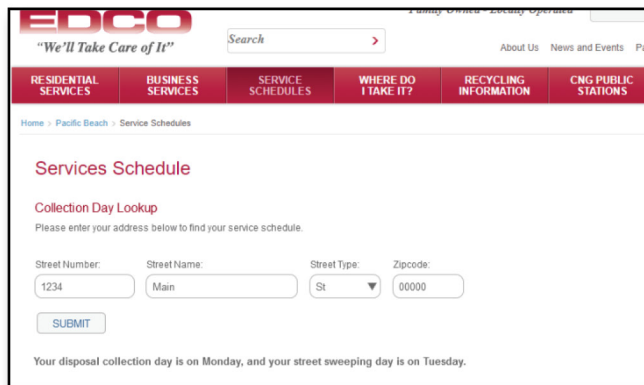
EDCO

"We'll Take Care of It"

Family Owned - Locally Operated

Search

About Us News and Events P

RESIDENTIAL SERVICES
BUSINESS SERVICES
SERVICE SCHEDULES
WHERE DO I TAKE IT?
RECYCLING INFORMATION
CNG PUBLIC STATIONS

Home > Pacific Beach > Service Schedules

Services Schedule

Collection Day Lookup

Please enter your address below to find your service schedule.

Street Number: 1234
Street Name: Main
Street Type: St
Zipcode: 00000

SUBMIT

Your disposal collection day is on Monday, and your street sweeping day is on Tuesday.